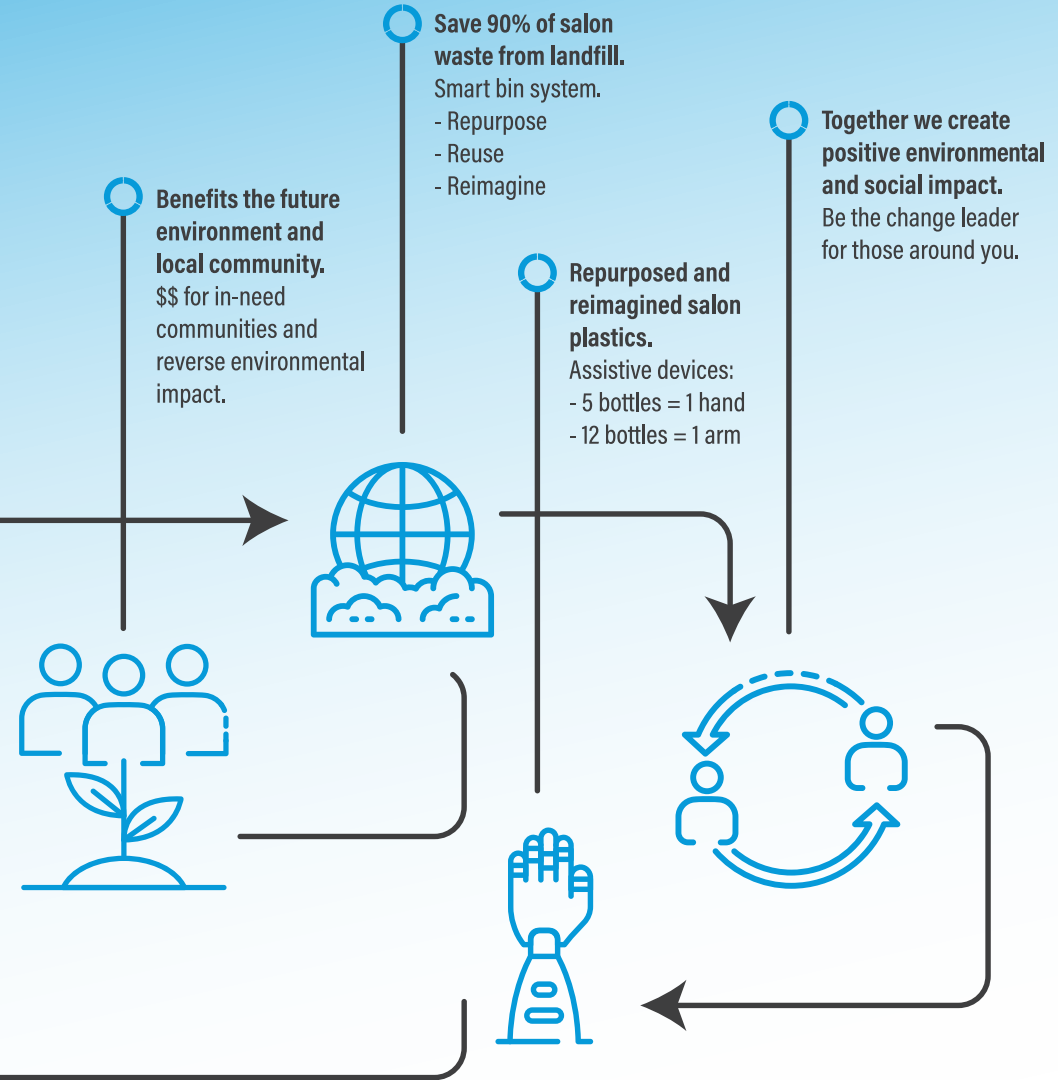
**Save 90% of salon waste from landfill.**
Smart bin system.
- Repurpose
- Reuse
- Reimagine

**Together we create positive environmental and social impact.**
Be the change leader for those around you.

**Benefits the future environment and local community.**
$$ for in-need communities and reverse environmental impact.

**Repurposed and reimagined salon plastics.**
Assistive devices:
- 5 bottles = 1 hand
- 12 bottles = 1 arm